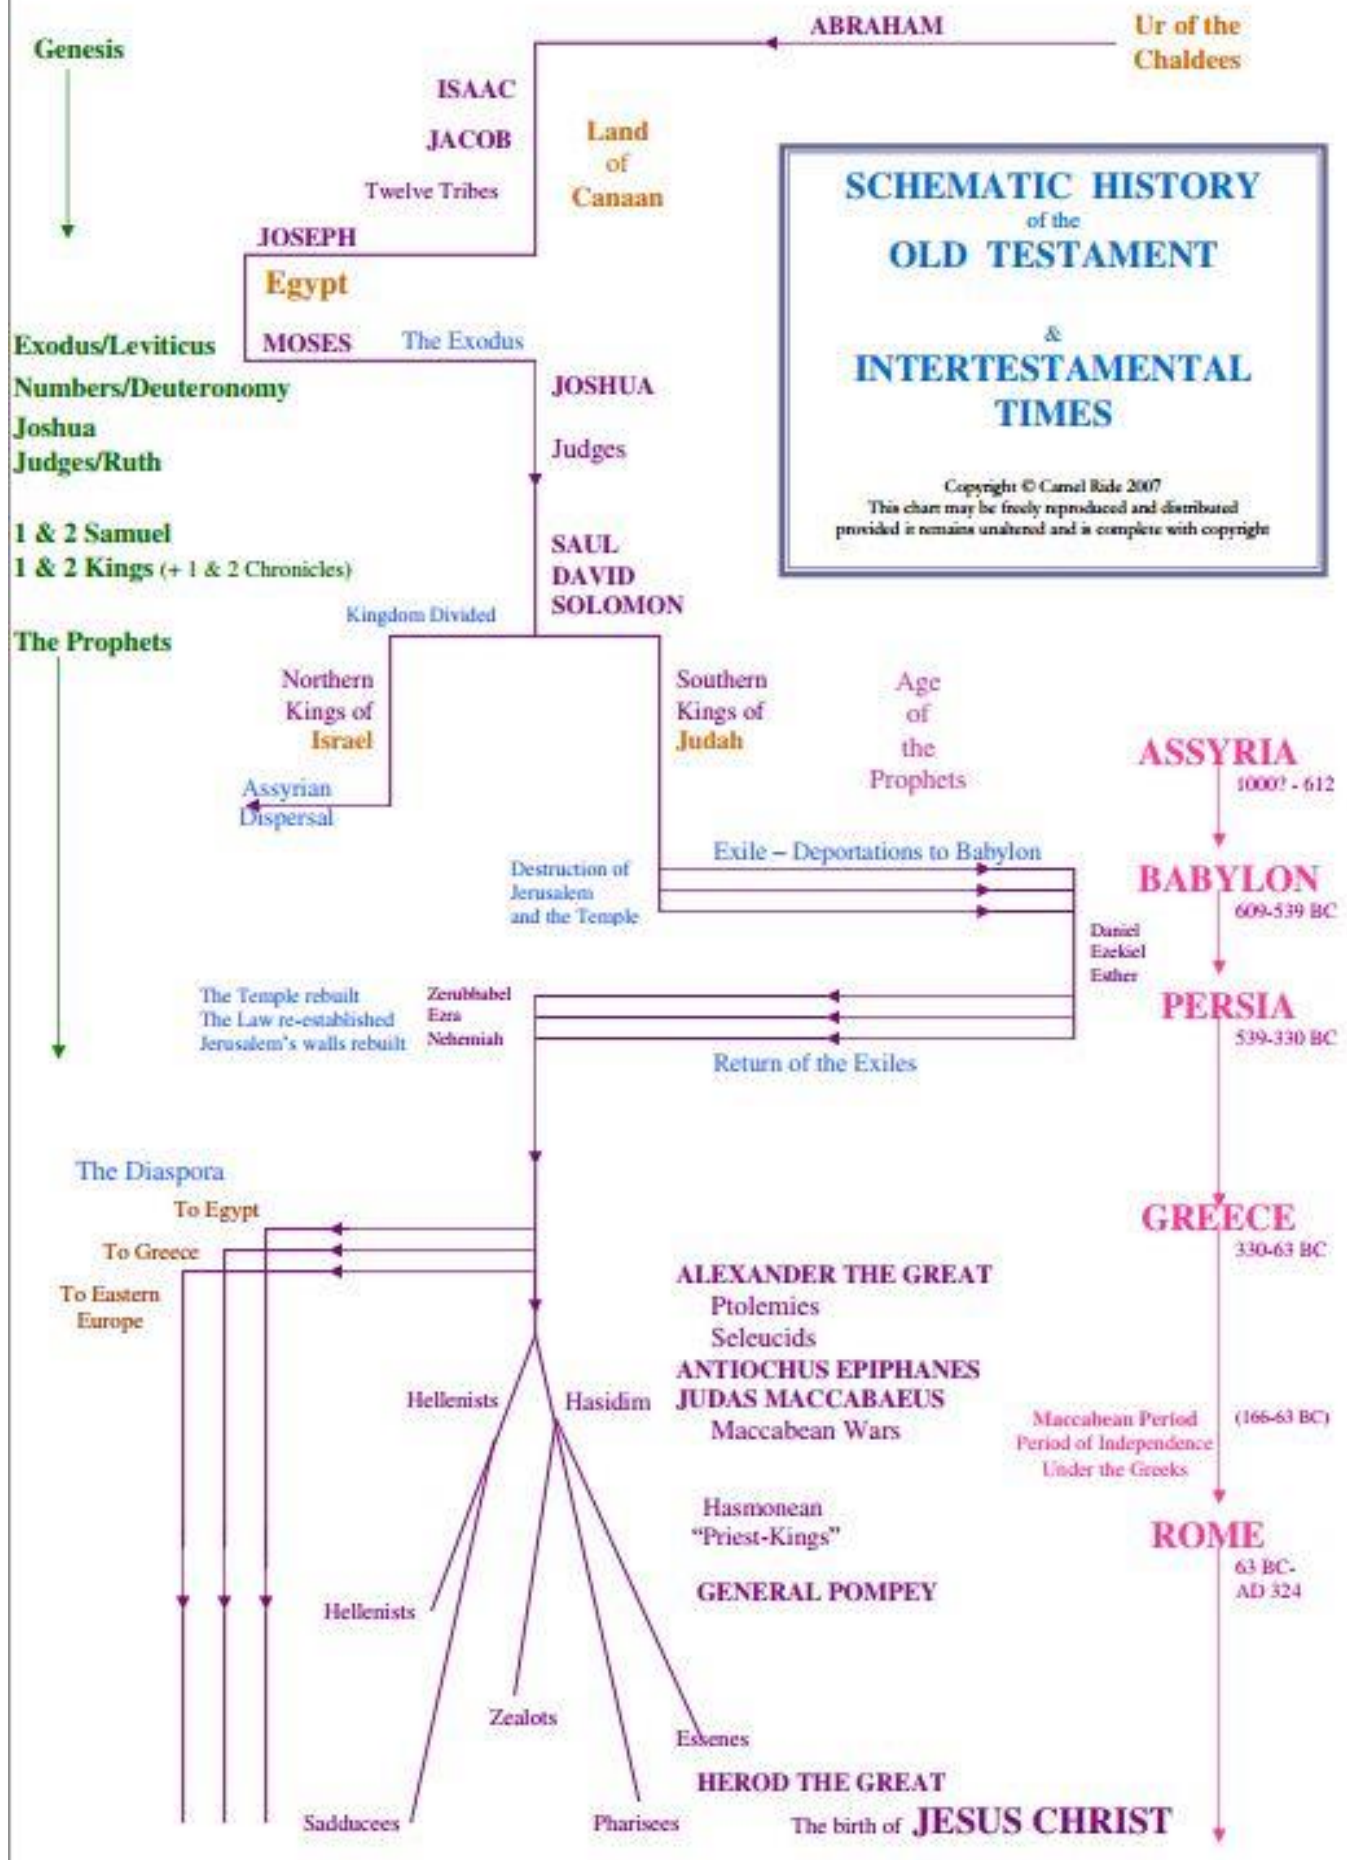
Genesis

ABRAHAM

Ur of the Chaldees

ISAAC

JACOB

Twelve Tribes

Land of Canaan

JOSEPH

Egypt

SCHEMATIC HISTORY of the OLD TESTAMENT & INTERTESTAMENTAL TIMES

Copyright © Camel Ride 2007
This chart may be freely reproduced and distributed provided it remains unaltered and is complete with copyright

Exodus/Leviticus

MOSES

The Exodus

Numbers/Deuteronomy

JOSHUA

Joshua

Judges/Ruth

Judges

1 & 2 Samuel

1 & 2 Kings (+ 1 & 2 Chronicles)

SAUL
DAVID
SOLOMON

Kingdom Divided

The Prophets

Northern Kings of Israel

Southern Kings of Judah

Age of the Prophets

ASSYRIA
1000? - 612

Assyrian Dispersal

Exile – Deportations to Babylon

Destruction of Jerusalem and the Temple

BABYLON
609-539 BC

Daniel
Ezekiel
Esther

PERSIA
539-330 BC

The Temple rebuilt
The Law re-established
Jerusalem's walls rebuilt

Zerubbabel
Ezra
Nehemiah

Return of the Exiles

The Diaspora

To Egypt

To Greece

To Eastern Europe

GREECE
330-63 BC

ALEXANDER THE GREAT
Ptolemies
Seleucids
ANTIOCHUS EPIPHANES
JUDAS MACCABAEUS
Maccabean Wars

Hellenists

Hasidim

Maccabean Period
Period of Independence
Under the Greeks

(166-63 BC)

Hasmonean
"Priest-Kings"

ROME
63 BC-
AD 324

GENERAL POMPEY

Hellenists

Zealots

Essenes

HEROD THE GREAT

Sadducees

Pharisees

The birth of JESUS CHRIST